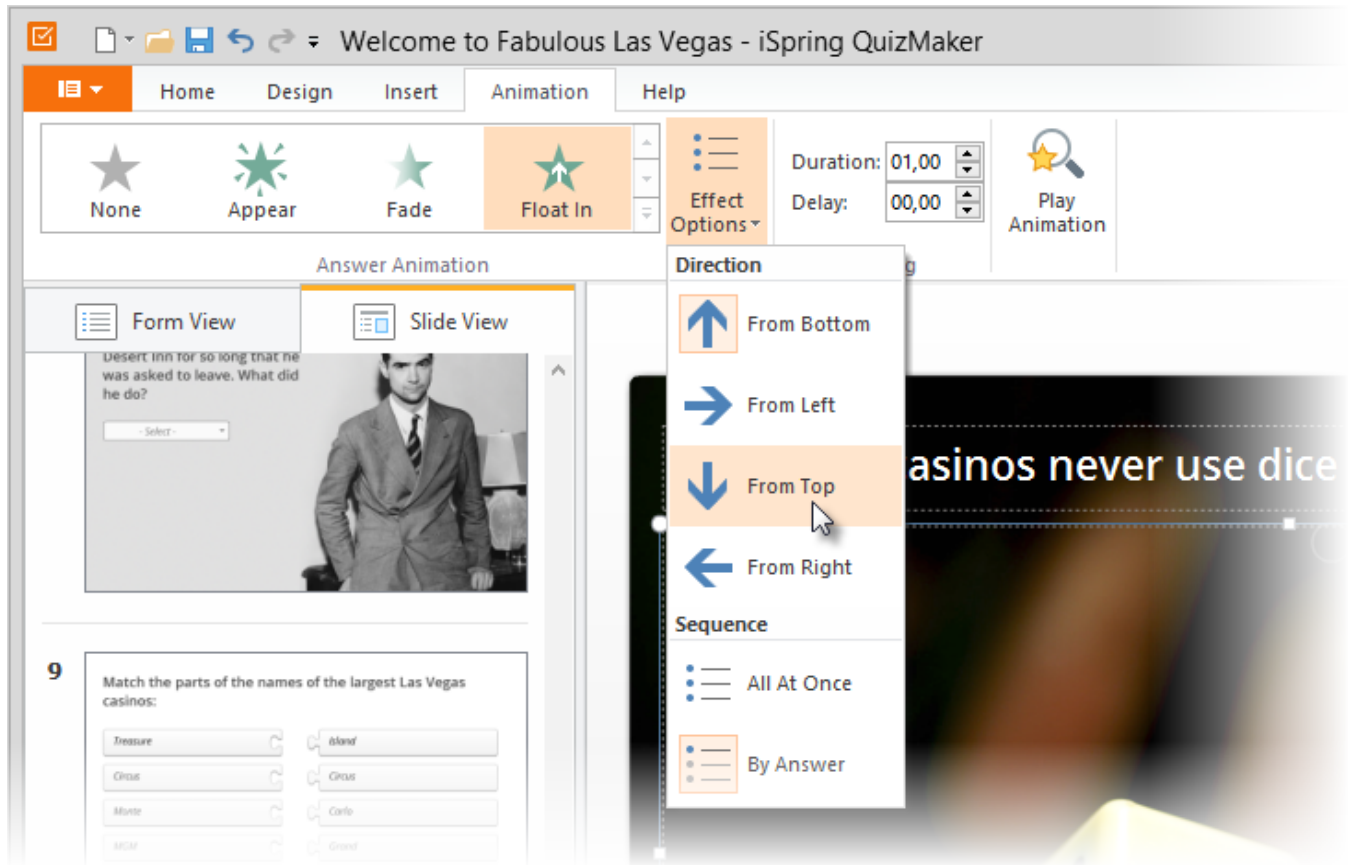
Welcome to Fabulous Las Vegas - iSpring QuizMaker

Home Design Insert Animation Help

None Appear Fade Float In

Effect Options

Duration: 01,00

Delay: 00,00

Play Animation

Answer Animation

Direction

From Bottom

From Left

From Top

From Right

Sequence

All At Once

By Answer

Form View Slide View

Desert Inn for so long that he was asked to leave. What did he do?

- Select -

9

Match the parts of the names of the largest Las Vegas casinos:

Treasure Island

Circus Circus

Monte Carlo

MGM Grand

asinos never use dice